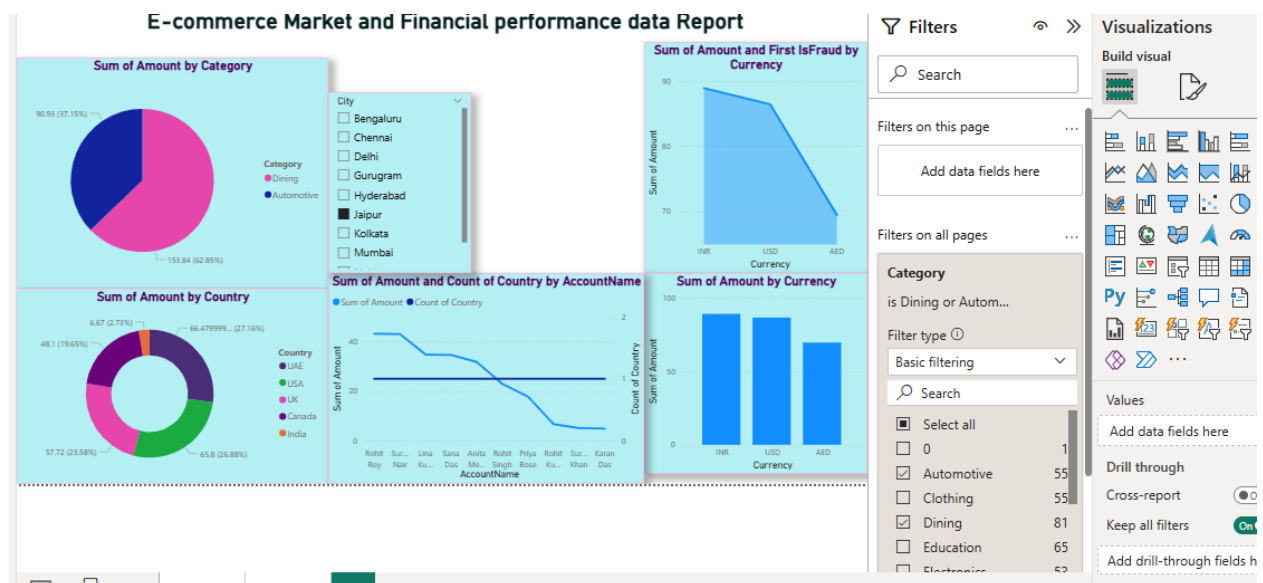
E-commerce Market and Financial performance data Report

Sum of Amount by Category

90.93 (37.15%)

Category
Dining
Automotive

153.84 (62.85%)

City
Bengaluru
Chennai
Delhi
Gurugram
Hyderabad
Jaipur
Kolkata
Mumbai

Sum of Amount and First IsFraud by Currency

90
80
70
Sum of Amount
INR
USD
AED
Currency

Sum of Amount by Country

6.67 (2.73%)
66.479999... (27.16%)
48.1 (19.65%)
57.72 (23.58%)
65.8 (26.88%)

Country
UAE
USA
UK
Canada
India

Sum of Amount and Count of Country by AccountName

Sum of Amount
Count of Country

40
20
0
Sum of Amount
2
1
0
Count of Country
Rohit Roy
Sur... Nair
Lina Ku...
Sana Das
Anita Me...
Rohit Singh
Priya Bose
Rohit Ku...
Sur... Khan
Karan Das
AccountName

Sum of Amount by Currency

50
0
Sum of Amount
INR
USD
AED
Currency

Filters

Search

Filters on this page
Add data fields here

Filters on all pages

Category
is Dining or Autom...

Filter type
Basic filtering

Search

Select all
0 1
Automotive 55
Clothing 55
Dining 81
Education 65
Electronics 53

Visualizations

Build visual

Py

Values
Add data fields here

Drill through
Cross-report
Keep all filters
On
Add drill-through fields h